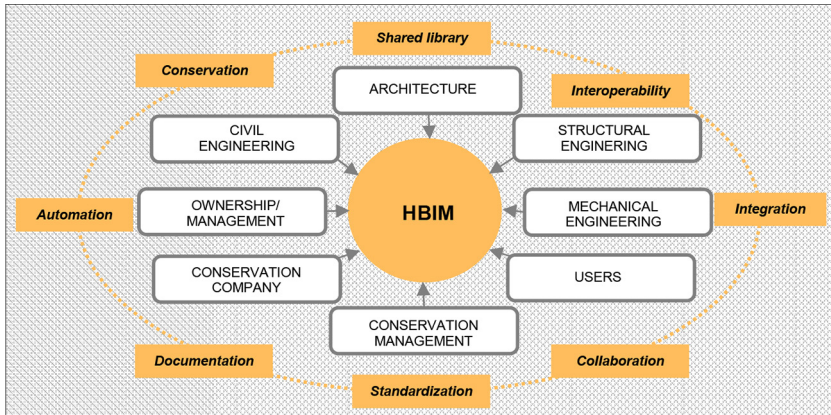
Shared library

Conservation

Interoperability

ARCHITECTURE

CIVIL ENGINEERING

STRUCTURAL ENGINERING

Automation

OWNERSHIP/ MANAGEMENT

HBIM

MECHANICAL ENGINEERING

Integration

CONSERVATION COMPANY

USERS

CONSERVATION MANAGEMENT

Documentation

Collaboration

Standardization